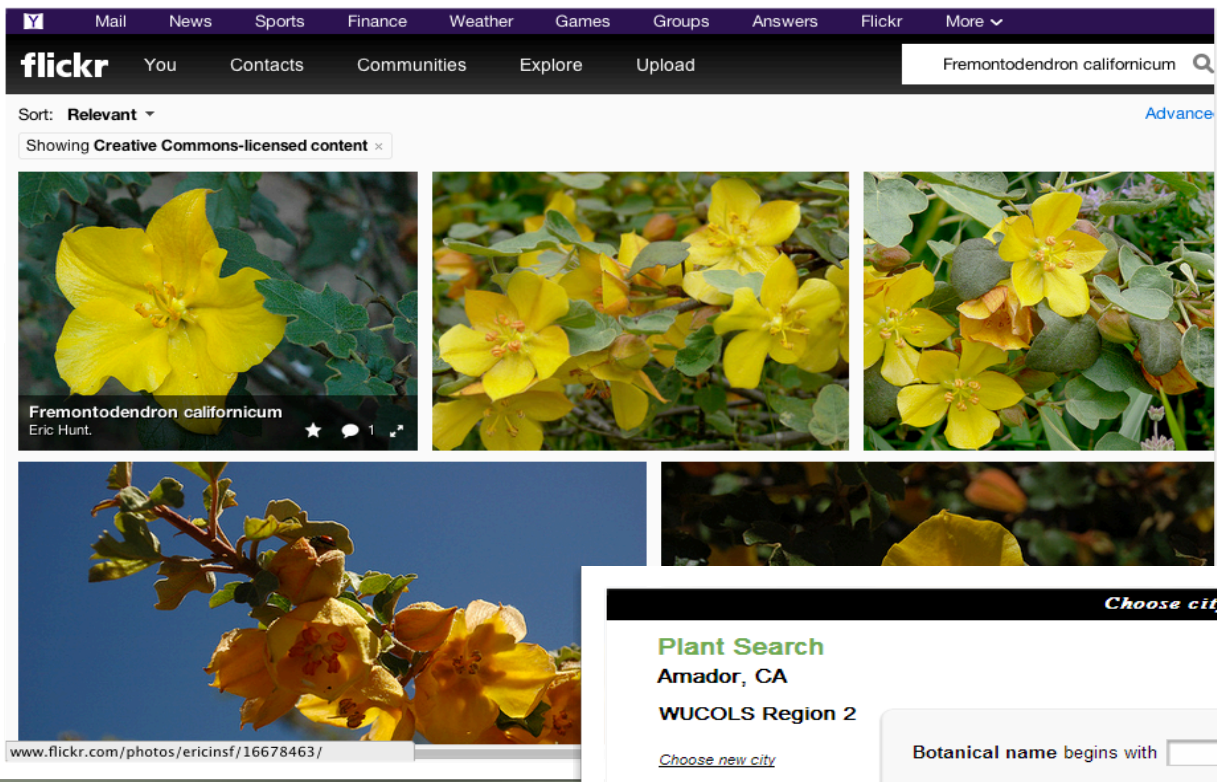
Y Mail News Sports Finance Weather Games Groups Answers Flickr More

flickr You Contacts Communities Explore Upload

Fremontodendron californicum

Sort: Relevant

Advanced

Showing Creative Commons-licensed content ×

Fremontodendron californicum
Eric Hunt.

1

www.flickr.com/photos/ericinsf/16678463/

Choose cit

Plant Search

Amador, CA

WUCOLS Region 2

Choose new city

Botanical name begins with